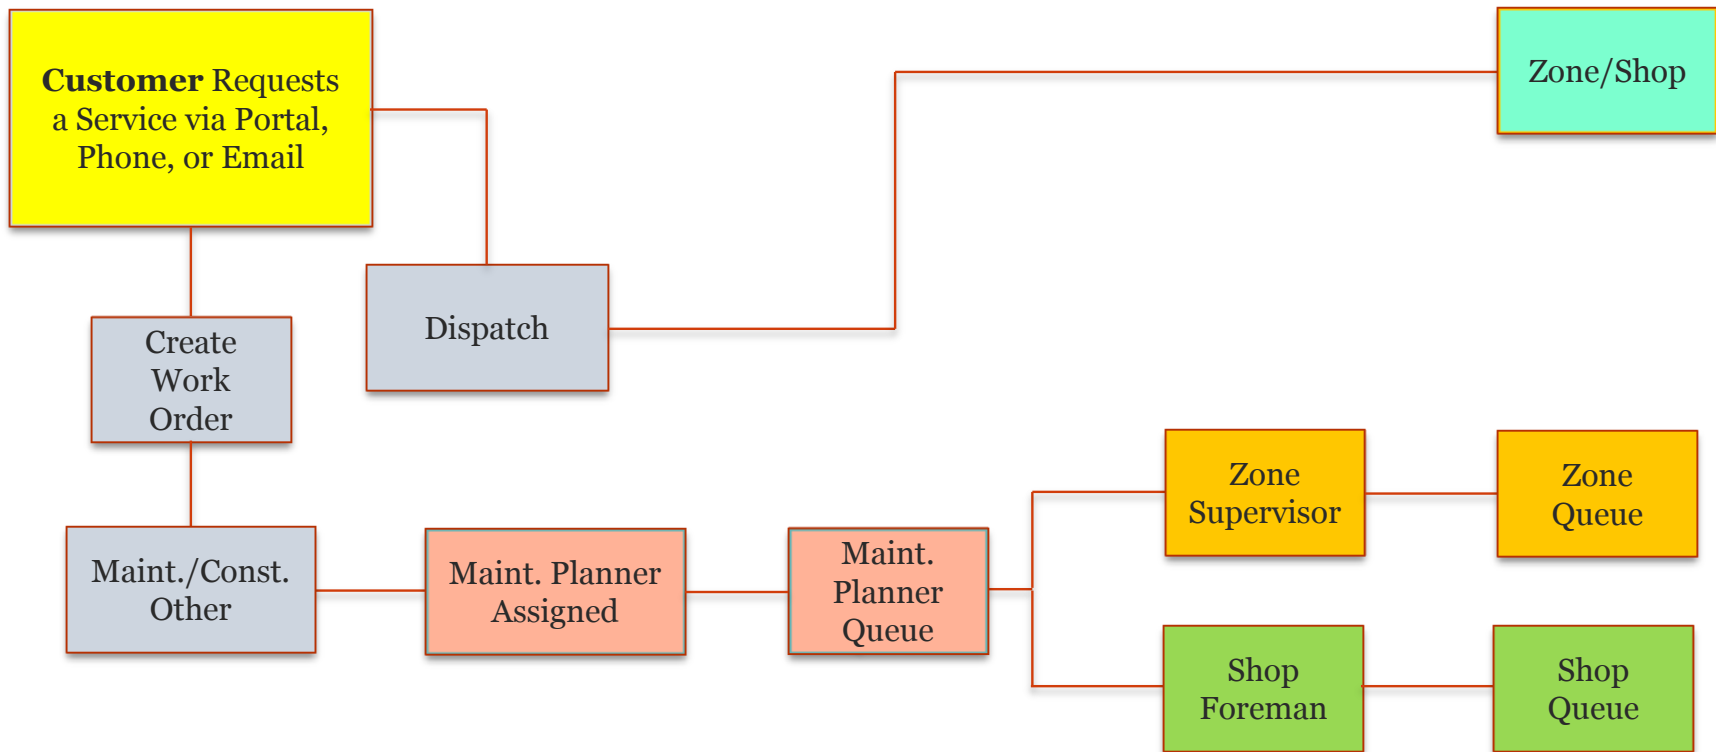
**Customer** Requests a Service via Portal, Phone, or Email

Dispatch

Zone/Shop

Create Work Order

Maint./Const. Other

Maint. Planner Assigned

Maint. Planner Queue

Zone Supervisor

Zone Queue

Shop Foreman

Shop Queue